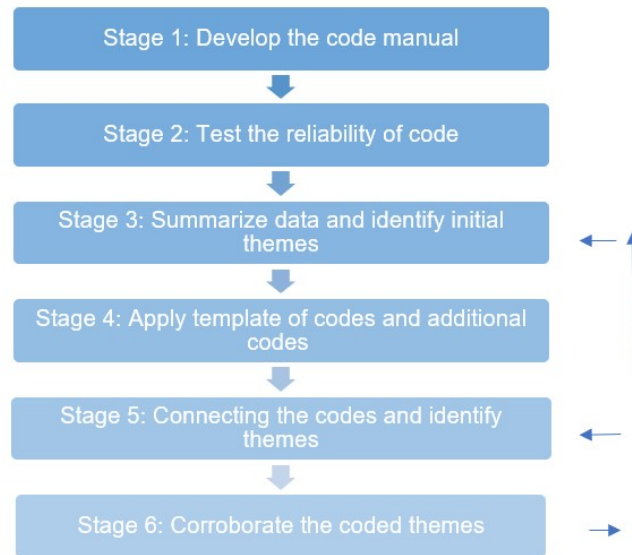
Stage 1: Develop the code manual

Stage 2: Test the reliability of code

Stage 3: Summarize data and identify initial themes

Stage 4: Apply template of codes and additional codes

Stage 5: Connecting the codes and identify themes

Stage 6: Corroborate the coded themes